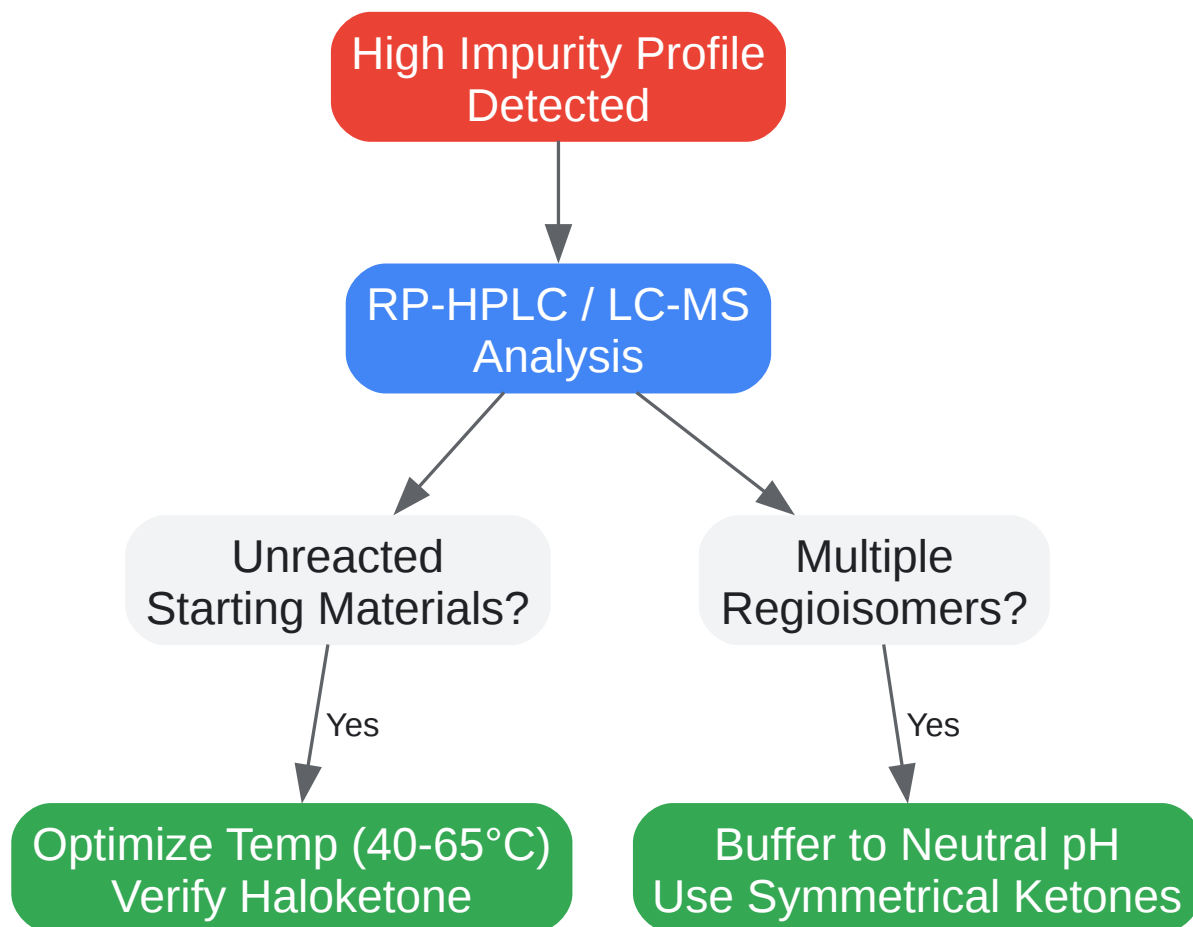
High Impurity Profile Detected

RP-HPLC / LC-MS Analysis

Unreacted Starting Materials?

Multiple Regioisomers?

Yes

Yes

Optimize Temp (40-65°C) Verify Haloketone

Buffer to Neutral pH Use Symmetrical Ketones